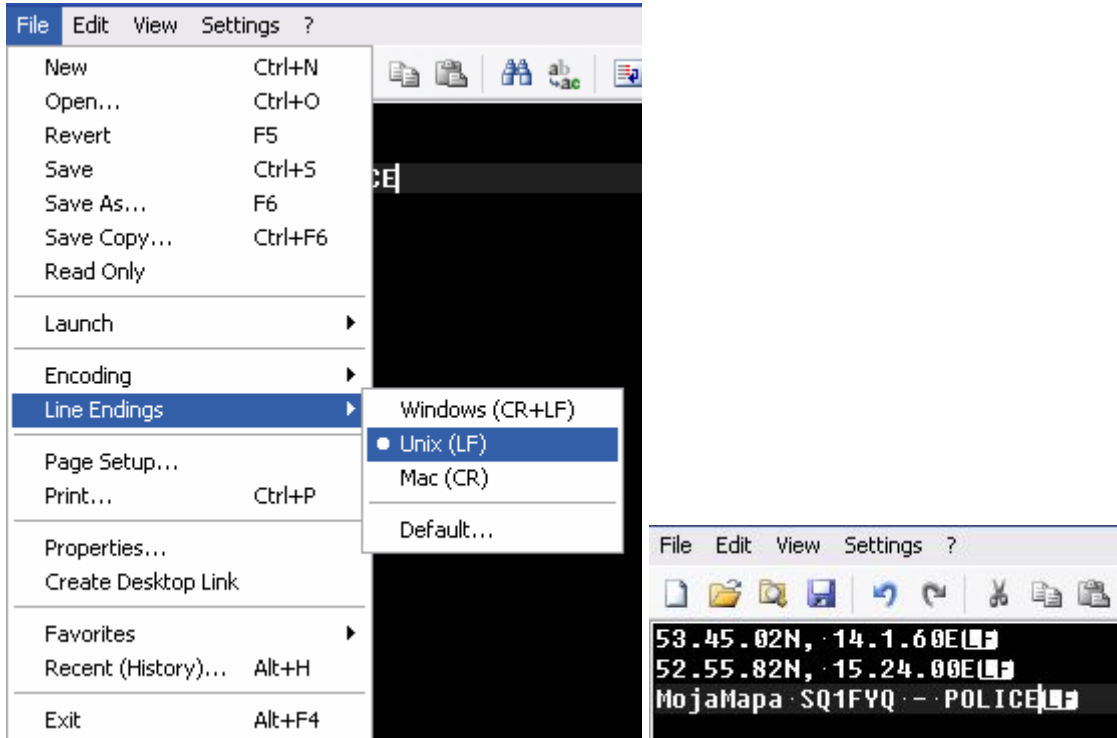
File Edit View Settings ?

New Ctrl+N
Open... Ctrl+O
Revert F5
Save Ctrl+S
Save As... F6
Save Copy... Ctrl+F6
Read Only

Launch

Encoding
Line Endings

Page Setup...
Print... Ctrl+P

Properties...
Create Desktop Link

Favorites
Recent (History)... Alt+H

Exit Alt+F4

Windows (CR+LF)
Unix (LF)
Mac (CR)

Default...

CE

File Edit View Settings ?

53.45.02N, 14.1.60E LF
52.55.82N, 15.24.00E LF
MojaMapa SQ1FYQ - POLICE LF